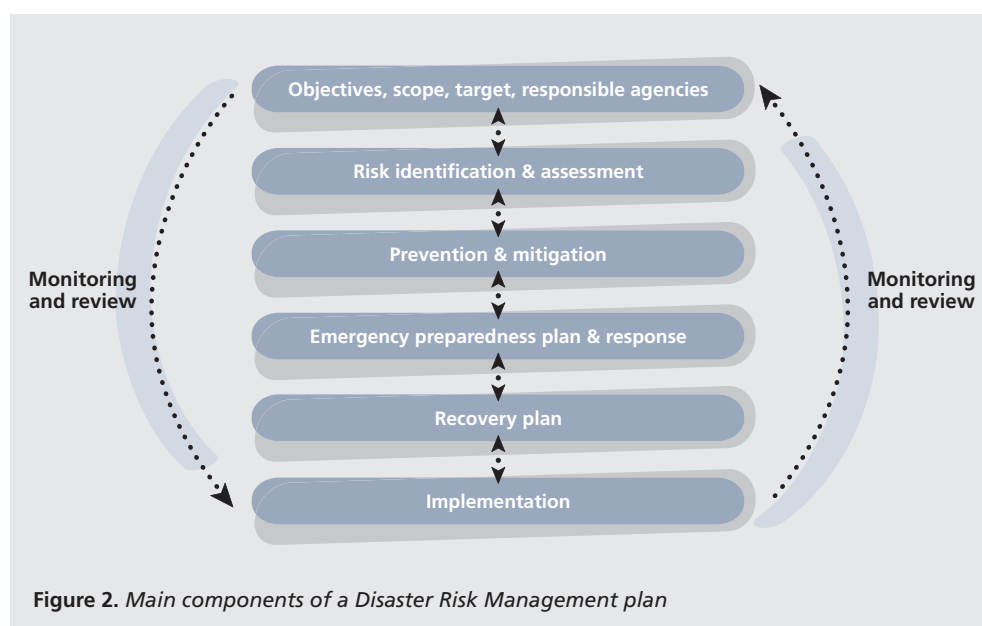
Objectives, scope, target, responsible agencies

Risk identification & assessment

Prevention & mitigation

Emergency preparedness plan & response

Recovery plan

Implementation

Monitoring and review

Monitoring and review

**Figure 2.** *Main components of a Disaster Risk Management plan*